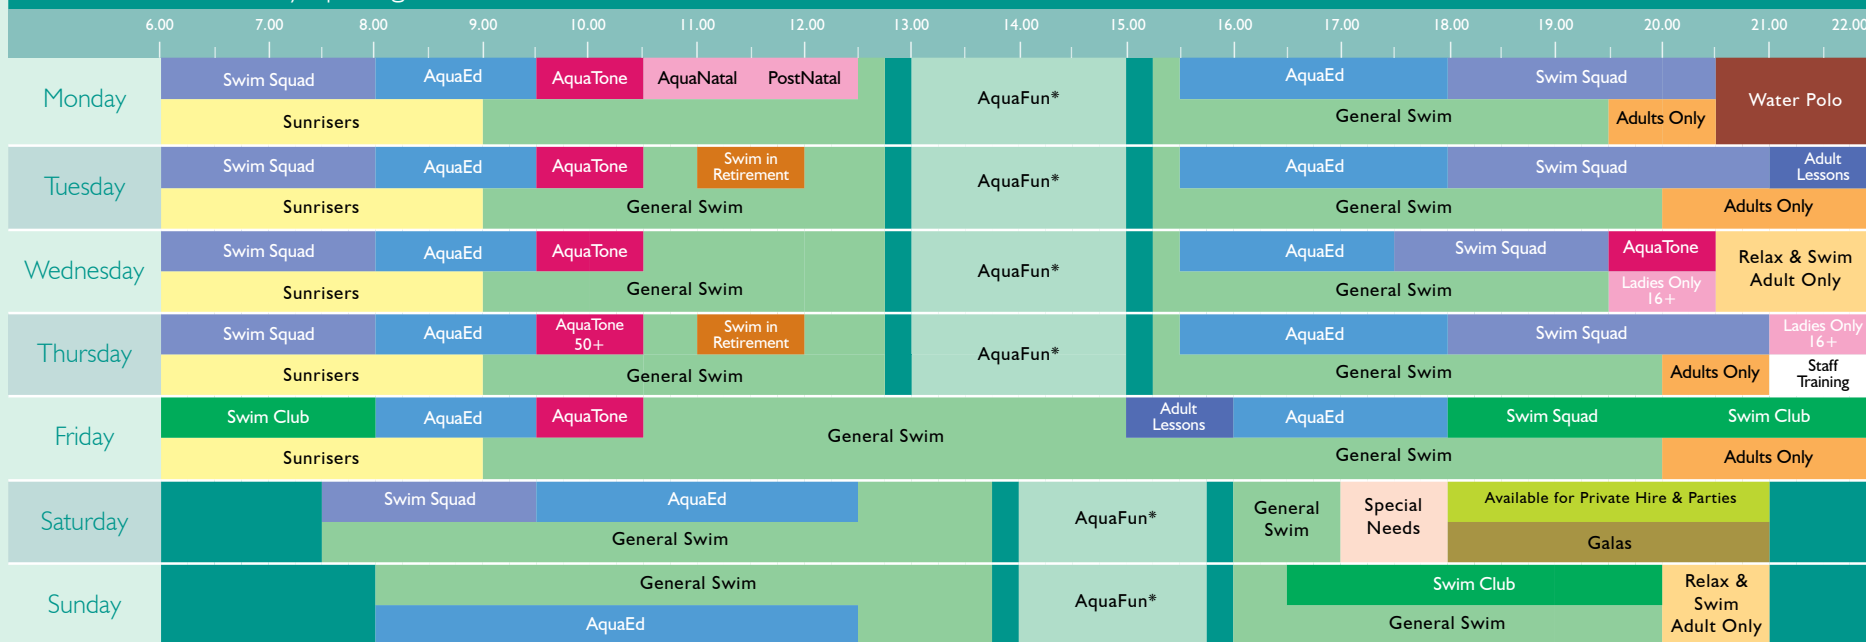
| | 6.00 | 7.00 | 8.00 | 9.00 | 10.00 | 11.00 | 12.00 | 13.00 | 14.00 | 15.00 | 16.00 | 17.00 | 18.00 | 19.00 | 20.00 | 21.00 | 22.00 |
|---|---|---|---|---|---|---|---|---|---|---|---|---|---|---|---|---|---|

Monday
Swim Squad | AquaEd | AquaTone | AquaNatal | PostNatal | AquaFun* | AquaEd | Swim Squad | Water Polo
Sunrisers | General Swim | Adults Only

Tuesday
Swim Squad | AquaEd | AquaTone | Swim in Retirement | AquaFun* | AquaEd | Swim Squad | Adult Lessons
Sunrisers | General Swim | General Swim | Adults Only

Wednesday
Swim Squad | AquaEd | AquaTone | AquaFun* | AquaEd | Swim Squad | AquaTone | Relax & Swim Adult Only
Sunrisers | General Swim | General Swim | Ladies Only 16+

Thursday
Swim Squad | AquaEd | AquaTone 50+ | Swim in Retirement | AquaFun* | AquaEd | Swim Squad | Ladies Only 16+
Sunrisers | General Swim | General Swim | Adults Only | Staff Training

Friday
Swim Club | AquaEd | AquaTone | General Swim | Adult Lessons | AquaEd | Swim Squad | Swim Club
Sunrisers | General Swim | Adults Only

Saturday
Swim Squad | AquaEd | AquaFun* | General Swim | Special Needs | Available for Private Hire & Parties
General Swim | Galas

Sunday
General Swim | AquaFun* | Swim Club | Relax & Swim Adult Only
AquaEd | General Swim